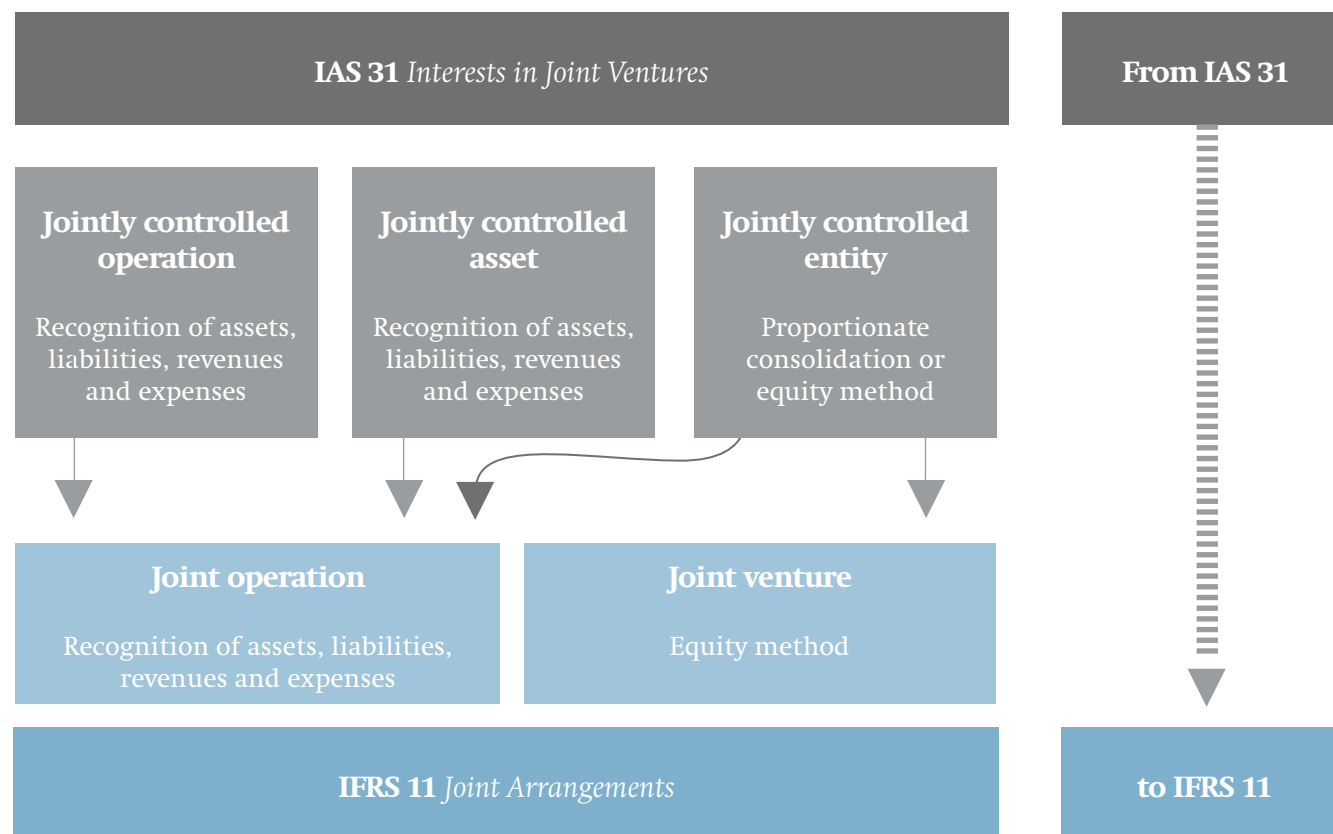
IAS 31 Interests in Joint Ventures

From IAS 31

Jointly controlled operation

Recognition of assets, liabilities, revenues and expenses

Jointly controlled asset

Recognition of assets, liabilities, revenues and expenses

Jointly controlled entity

Proportionate consolidation or equity method

Joint operation

Recognition of assets, liabilities, revenues and expenses

Joint venture

Equity method

IFRS 11 Joint Arrangements

to IFRS 11